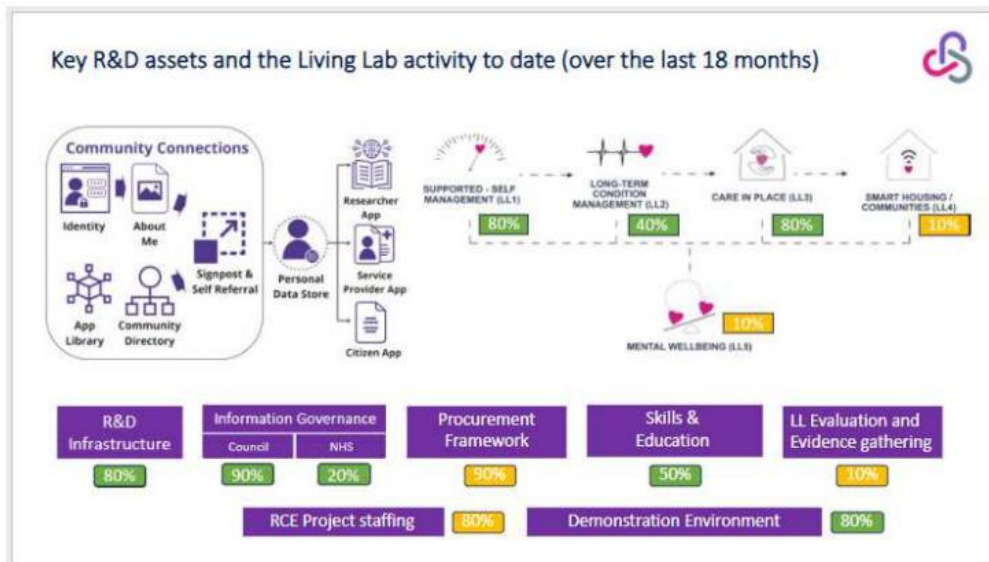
Key R&D assets and the Living Lab activity to date (over the last 18 months)

Community Connections

Identity

About Me

Signpost & Self Referral

App Library

Community Directory

Personal Data Store

Researcher App

Service Provider App

Citizen App

SUPPORTED - SELF MANAGEMENT (LL1)

80%

LONG-TERM CONDITION MANAGEMENT (LL2)

40%

CARE IN PLACE (LL3)

80%

SMART HOUSING / COMMUNITIES (LL4)

10%

10%

MENTAL WELLBEING (LL5)

R&D Infrastructure

80%

Information Governance

Council

90%

NHS

20%

Procurement Framework

90%

Skills & Education

50%

LL Evaluation and Evidence gathering

10%

RCE Project staffing

80%

Demonstration Environment

80%